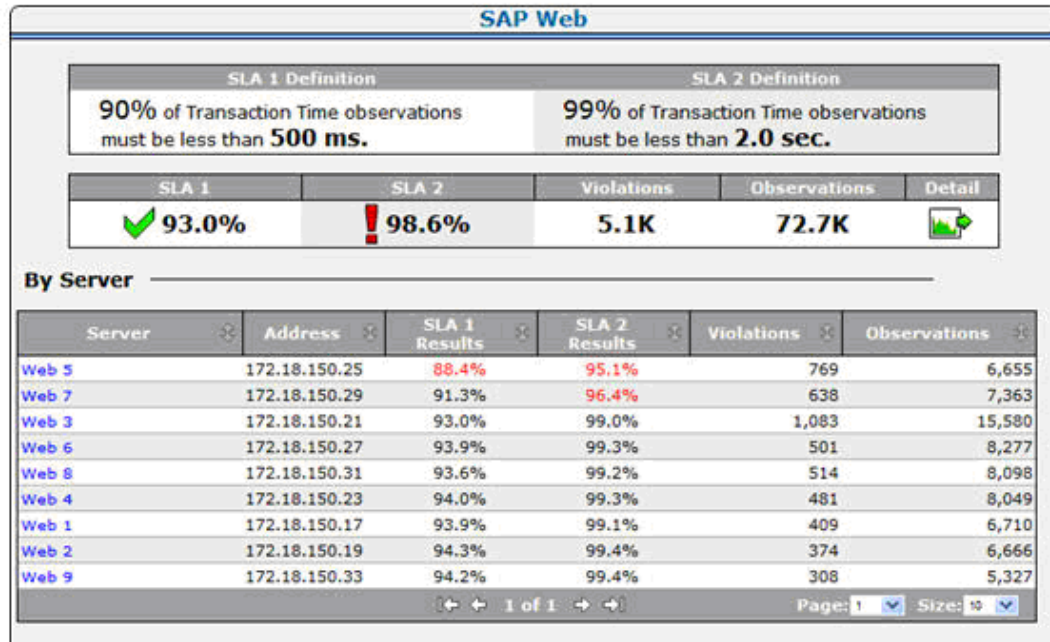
SAP Web

| SLA 1 Definition | SLA 2 Definition |
|---|---|
| 90% of Transaction Time observations must be less than 500 ms. | 99% of Transaction Time observations must be less than 2.0 sec. |

| SLA 1 | SLA 2 | Violations | Observations | Detail |
|---|---|---|---|---|
| 93.0% | 98.6% | 5.1K | 72.7K | |

By Server

| Server | Address | SLA 1 Results | SLA 2 Results | Violations | Observations |
|---|---|---|---|---|---|
| Web 5 | 172.18.150.25 | 88.4% | 95.1% | 769 | 6,655 |
| Web 7 | 172.18.150.29 | 91.3% | 96.4% | 638 | 7,363 |
| Web 3 | 172.18.150.21 | 93.0% | 99.0% | 1,083 | 15,580 |
| Web 6 | 172.18.150.27 | 93.9% | 99.3% | 501 | 8,277 |
| Web 8 | 172.18.150.31 | 93.6% | 99.2% | 514 | 8,098 |
| Web 4 | 172.18.150.23 | 94.0% | 99.3% | 481 | 8,049 |
| Web 1 | 172.18.150.17 | 93.9% | 99.1% | 409 | 6,710 |
| Web 2 | 172.18.150.19 | 94.3% | 99.4% | 374 | 6,666 |
| Web 9 | 172.18.150.33 | 94.2% | 99.4% | 308 | 5,327 |

1 of 1 Page: 1 Size: 10